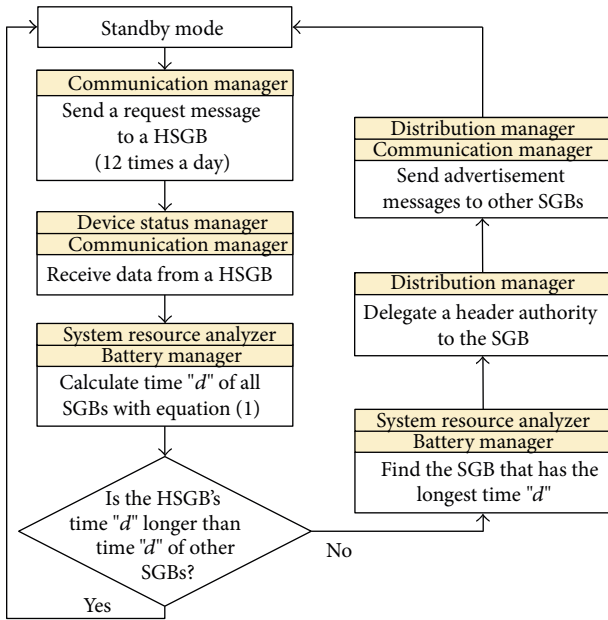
Standby mode

Communication manager

Send a request message to a HSGB (12 times a day)

Device status manager

Communication manager

Receive data from a HSGB

System resource analyzer

Battery manager

Calculate time "*d*" of all SGBs with equation (1)

Is the HSGB's time "*d*" longer than time "*d*" of other SGBs?

Yes

No

System resource analyzer

Battery manager

Find the SGB that has the longest time "*d*"

Distribution manager

Delegate a header authority to the SGB

Distribution manager

Communication manager

Send advertisement messages to other SGBs